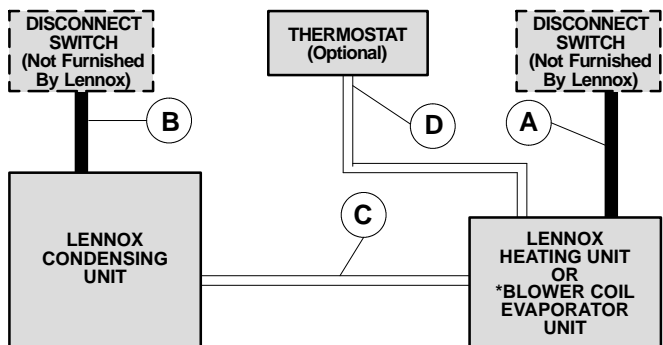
DISCONNECT SWITCH (Not Furnished By Lennox)

THERMOSTAT (Optional)

DISCONNECT SWITCH (Not Furnished By Lennox)

B

D

A

C

LENNOX CONDENSING UNIT

LENNOX HEATING UNIT OR *BLOWER COIL EVAPORATOR UNIT